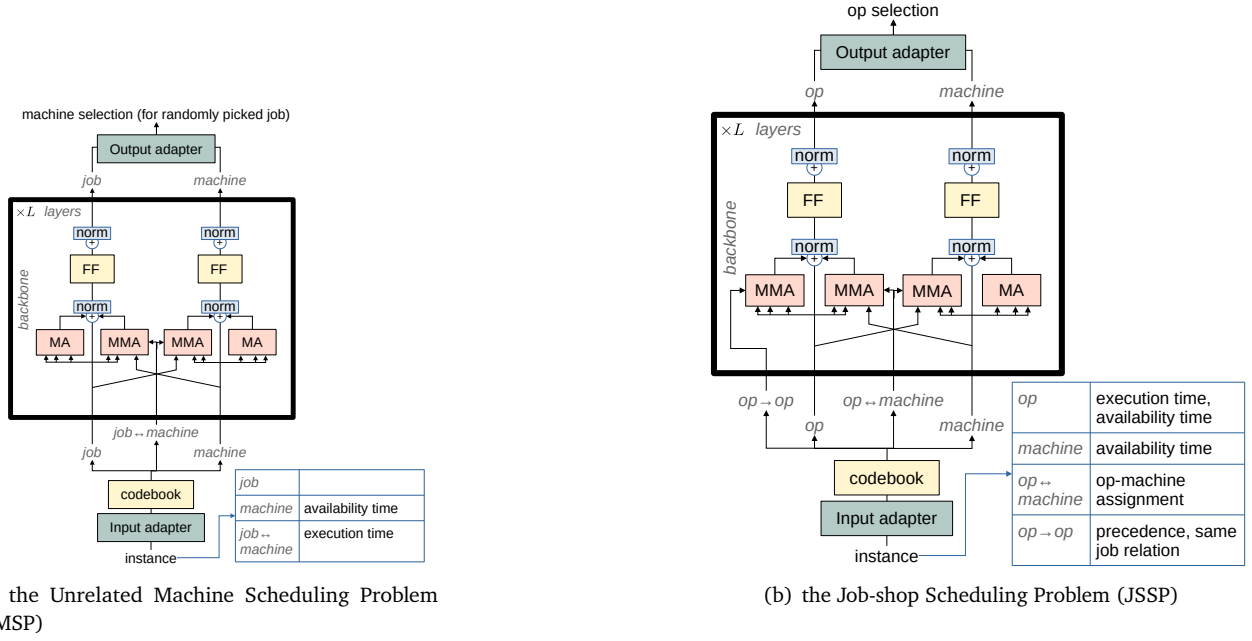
machine selection (for randomly picked job)

Output adapter

job machine

$\times L$ layers

backbone

norm

FF

norm

MA MMA MMA MA

norm

FF

norm

job $\leftrightarrow$ machine

job machine

codebook

Input adapter

instance

| job | |
|---|---|
| machine | availability time |
| job $\leftrightarrow$ machine | execution time |

the Unrelated Machine Scheduling Problem MSP)

op selection

Output adapter

op machine

$\times L$ layers

backbone

norm

FF

norm

MMA MMA MMA MA

norm

FF

norm

op $\rightarrow$ op op $\leftrightarrow$ machine

op machine

codebook

Input adapter

instance

| op | execution time, availability time |
|---|---|
| machine | availability time |
| op $\leftrightarrow$ machine | op-machine assignment |
| op $\rightarrow$ op | precedence, same job relation |

(b) the Job-shop Scheduling Problem (JSSP)